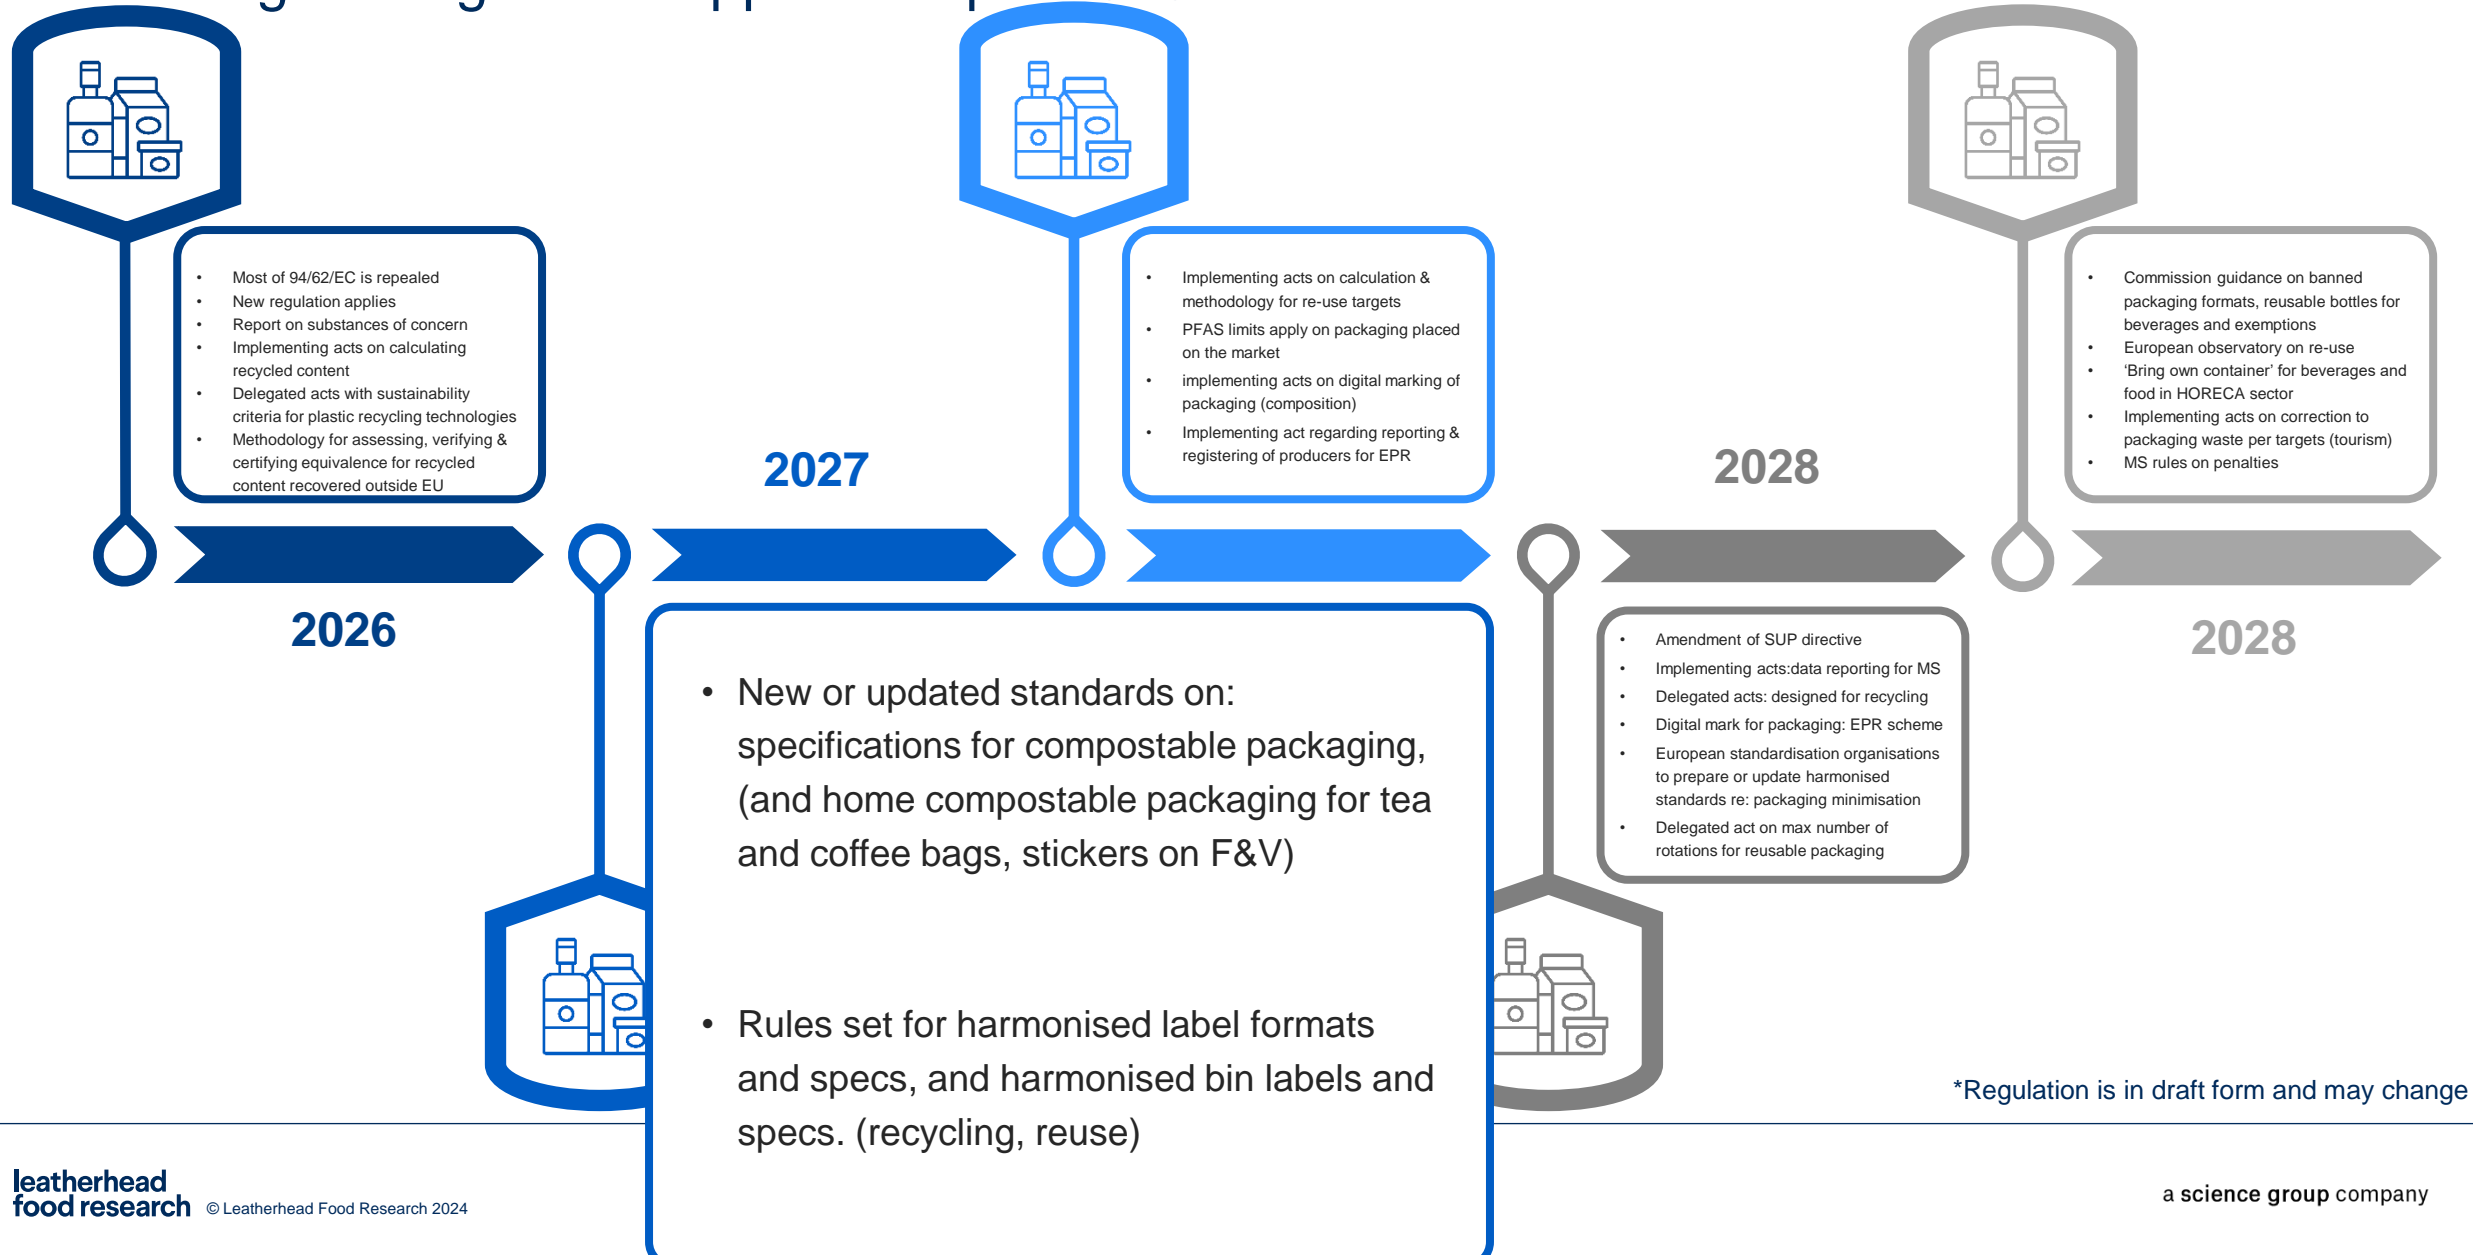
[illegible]

- Most of 94/62/EC is repealed
- New regulation applies
- Report on substances of concern
- Implementing acts on calculating recycled content
- Delegated acts with sustainability criteria for plastic recycling technologies
- Methodology for assessing, verifying & certifying equivalence for recycled content recovered outside EU

2026

2027

- Implementing acts on calculation & methodology for re-use targets
- PFAS limits apply on packaging placed on the market
- implementing acts on digital marking of packaging (composition)
- Implementing act regarding reporting & registering of producers for EPR

- New or updated standards on: specifications for compostable packaging, (and home compostable packaging for tea and coffee bags, stickers on F&V)

- Rules set for harmonised label formats and specs, and harmonised bin labels and specs. (recycling, reuse)

2028

- Amendment of SUP directive
- Implementing acts:data reporting for MS
- Delegated acts: designed for recycling
- Digital mark for packaging: EPR scheme
- European standardisation organisations to prepare or update harmonised standards re: packaging minimisation
- Delegated act on max number of rotations for reusable packaging

- Commission guidance on banned packaging formats, reusable bottles for beverages and exemptions
- European observatory on re-use
- 'Bring own container' for beverages and food in HORECA sector
- Implementing acts on correction to packaging waste per targets (tourism)
- MS rules on penalties

2028

*Regulation is in draft form and may change

leatherhead food research © Leatherhead Food Research 2024

a science group company